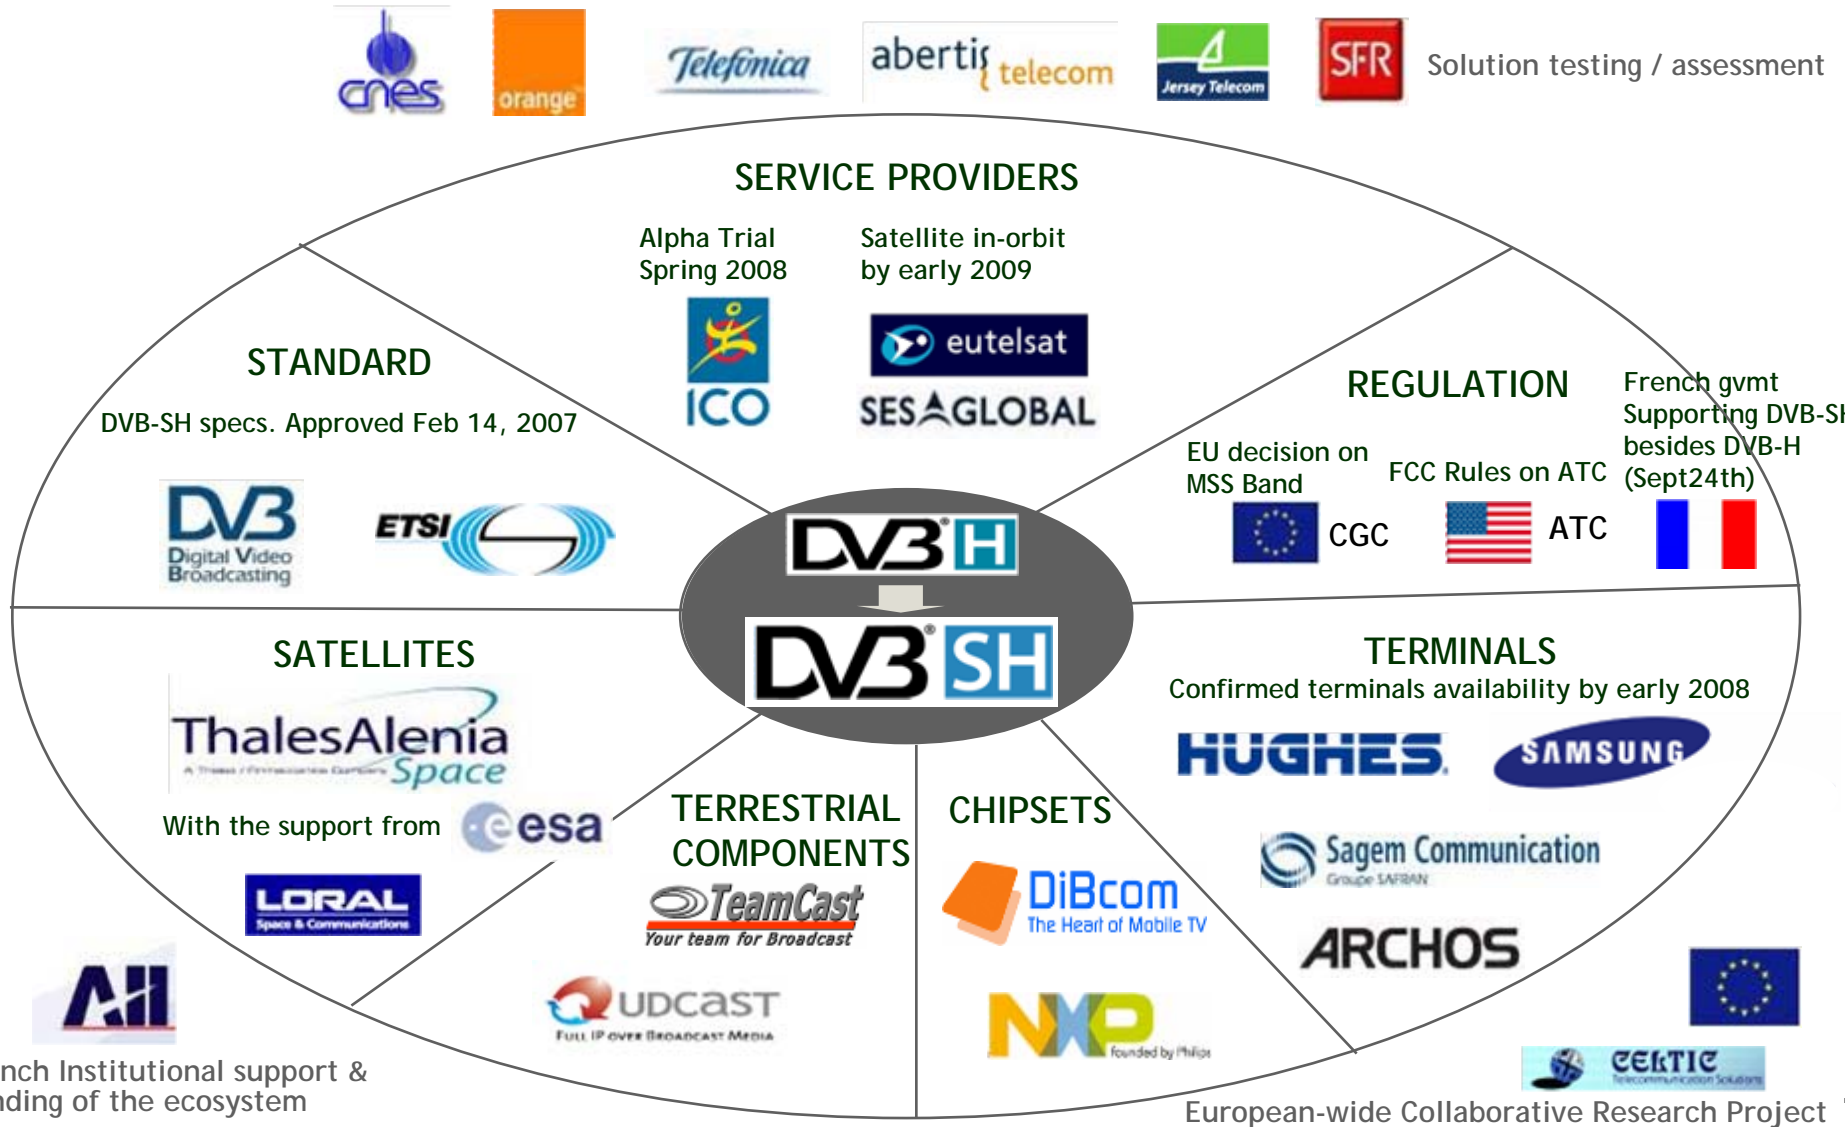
cnes orange Telefonica abertis telecom Jersey Telecom SFR Solution testing / assessment

SERVICE PROVIDERS

Alpha Trial
Spring 2008

Satellite in-orbit
by early 2009

ICO

eutelsat

SES GLOBAL

STANDARD

DVB-SH specs. Approved Feb 14, 2007

DVB Digital Video Broadcasting

ETSI

REGULATION

EU decision on
MSS Band

CGC

FCC Rules on ATC

ATC

French gvmt
Supporting DVB-S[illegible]
besides DVB-H
(Sept24th)

DVB H

DVB SH

SATELLITES

ThalesAlenia Space

With the support from esa

LORAL Space & Communications

TERMINALS
Confirmed terminals availability by early 2008

HUGHES

SAMSUNG

Sagem Communication
Groupe SAFRAN

ARCHOS

TERRESTRIAL
COMPONENTS

TeamCast
Your team for Broadcast

UDCAST
FULL IP OVER BROADCAST MEDIA

CHIPSETS

DiBcom
The Heart of Mobile TV

NXP
founded by Philips

AII

nch Institutional support &
ding of the ecosystem

CELTIC

European-wide Collaborative Research Project